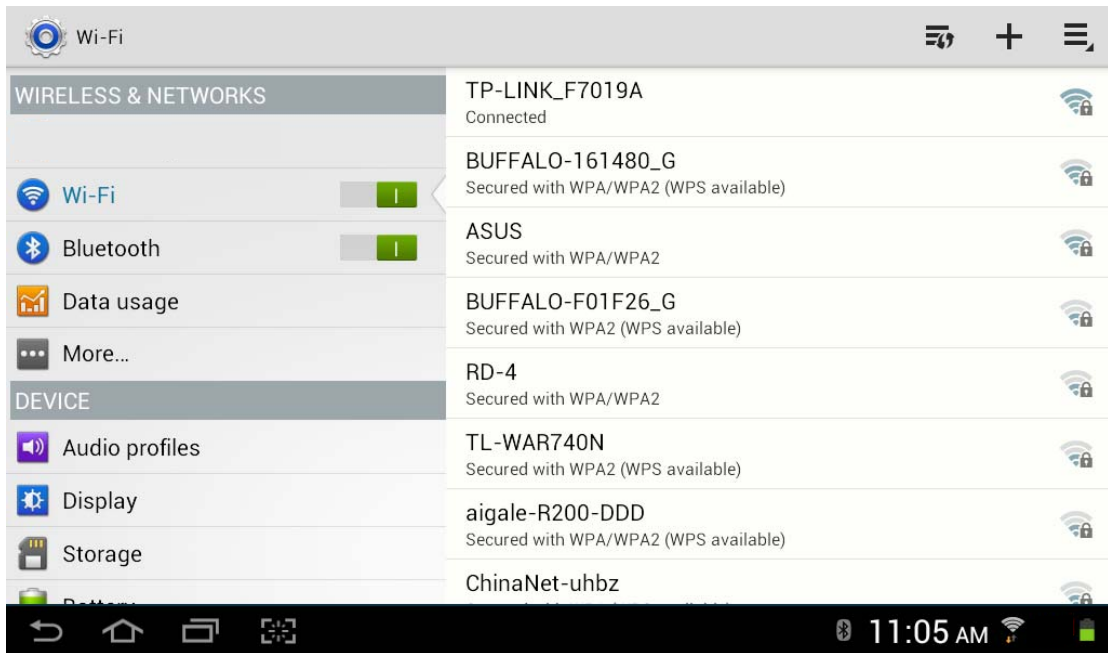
Wi-Fi

WIRELESS & NETWORKS

Wi-Fi
I

Bluetooth
I

Data usage

More...

DEVICE

Audio profiles

Display

Storage

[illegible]

TP-LINK_F7019A
Connected

BUFFALO-161480_G
Secured with WPA/WPA2 (WPS available)

ASUS
Secured with WPA/WPA2

BUFFALO-F01F26_G
Secured with WPA2 (WPS available)

RD-4
Secured with WPA/WPA2

TL-WAR740N
Secured with WPA2 (WPS available)

aigale-R200-DDD
Secured with WPA/WPA2 (WPS available)

ChinaNet-uhbz
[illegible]

11:05 AM